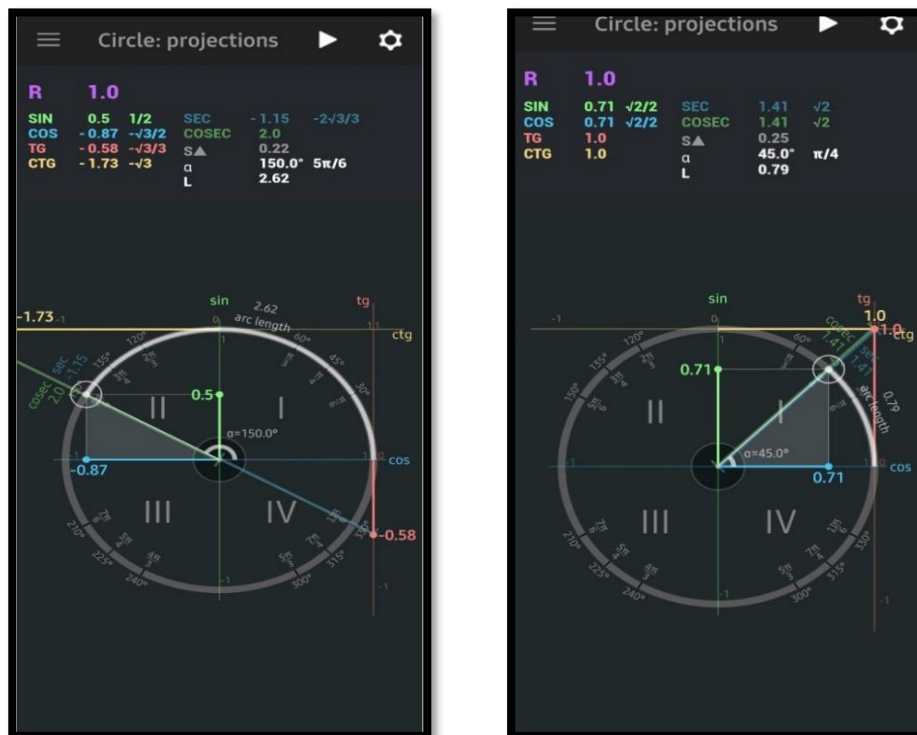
Circle: projections

R 1.0
SIN 0.5 1/2
COS - 0.87 -√3/2
TG - 0.58 -√3/3
CTG - 1.73 -√3
SEC - 1.15 -2√3/3
COSEC 2.0
S▲ 0.22
α 150.0° 5π/6
L 2.62

sin 2.62 arc length tg
-1.73 -1 0 1 ctg
120° 60° 45° 30° 135°
cosec 2.0 sec 1.15
II I
0.5
α=150.0°
-0.87 cos
III IV
-0.58
210° 225° 240° 300° 315° 330°
-1

Circle: projections

R 1.0
SIN 0.71 √2/2
COS 0.71 √2/2
TG 1.0
CTG 1.0
SEC 1.41 √2
COSEC 1.41 √2
S▲ 0.25
α 45.0° π/4
L 0.79

sin tg
-1 0 1.0 1.0 ctg
120° 60° 135° 150°
COSEC 1.41 SEC 1.41
0.71
II I
0.79 arc length
α=45.0°
0.71 cos
III IV
210° 225° 240° 300° 315° 330°
-1